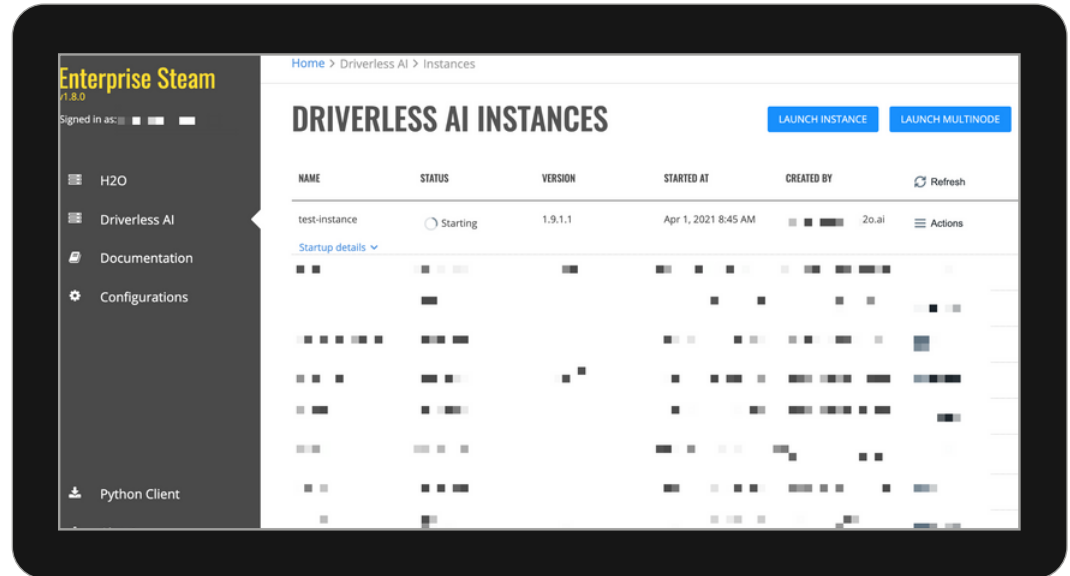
Enterprise Steam
v1.8.0
Signed in as: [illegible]

H2O
Driverless AI
Documentation
Configurations

Python Client

Home > Driverless AI > Instances

DRIVERLESS AI INSTANCES

LAUNCH INSTANCE
LAUNCH MULTINODE

| NAME | STATUS | VERSION | STARTED AT | CREATED BY | Refresh |
|---|---|---|---|---|---|
| test-instance | Starting | 1.9.1.1 | Apr 1, 2021 8:45 AM | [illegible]2o.ai | Actions |

Startup details